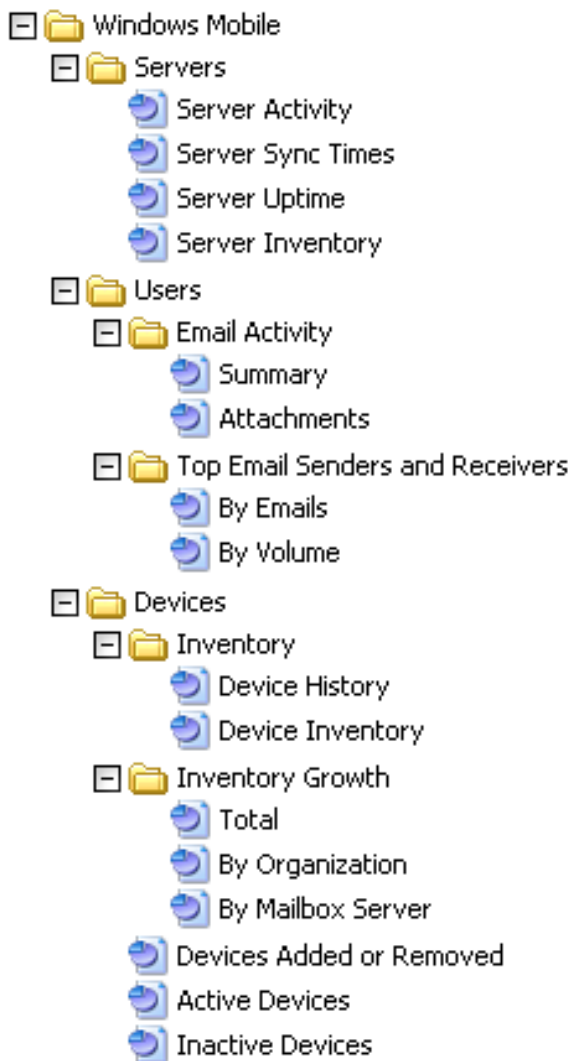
Windows Mobile
Servers
Server Activity
Server Sync Times
Server Uptime
Server Inventory
Users
Email Activity
Summary
Attachments
Top Email Senders and Receivers
By Emails
By Volume
Devices
Inventory
Device History
Device Inventory
Inventory Growth
Total
By Organization
By Mailbox Server
Devices Added or Removed
Active Devices
Inactive Devices